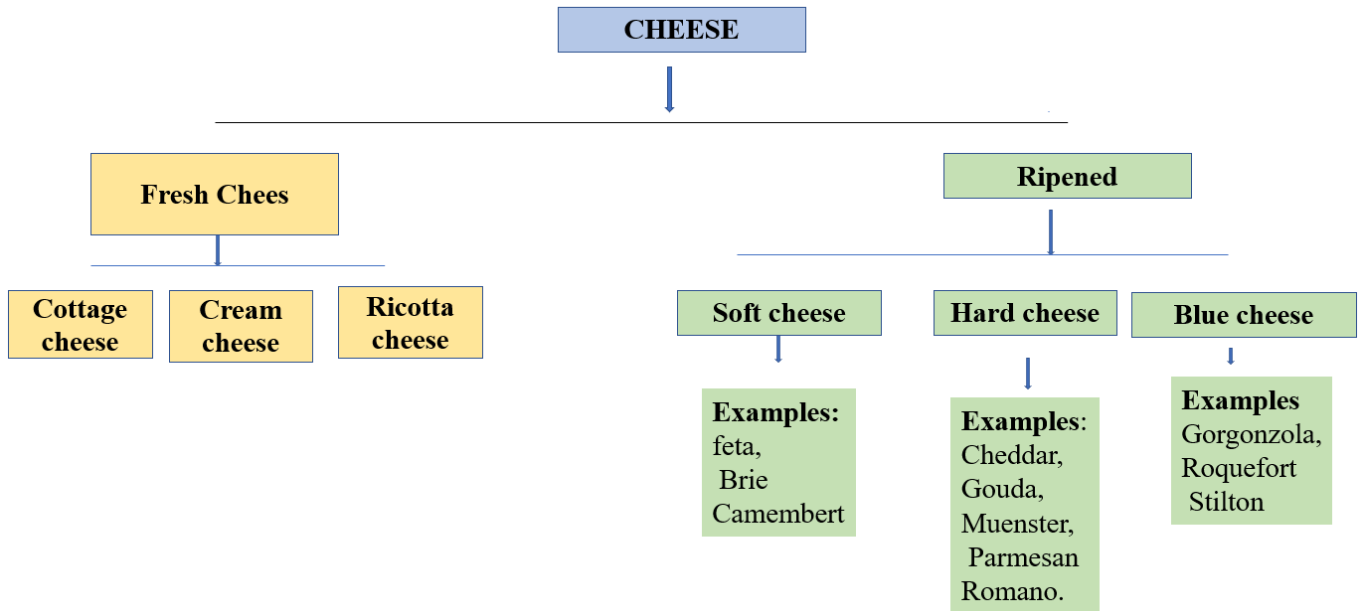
CHEESE

Fresh Chees

Cottage cheese

Cream cheese

Ricotta cheese

Ripened

Soft cheese

Examples: feta, Brie Camembert

Hard cheese

Examples: Cheddar, Gouda, Muenster, Parmesan Romano.

Blue cheese

Examples Gorgonzola, Roquefort Stilton